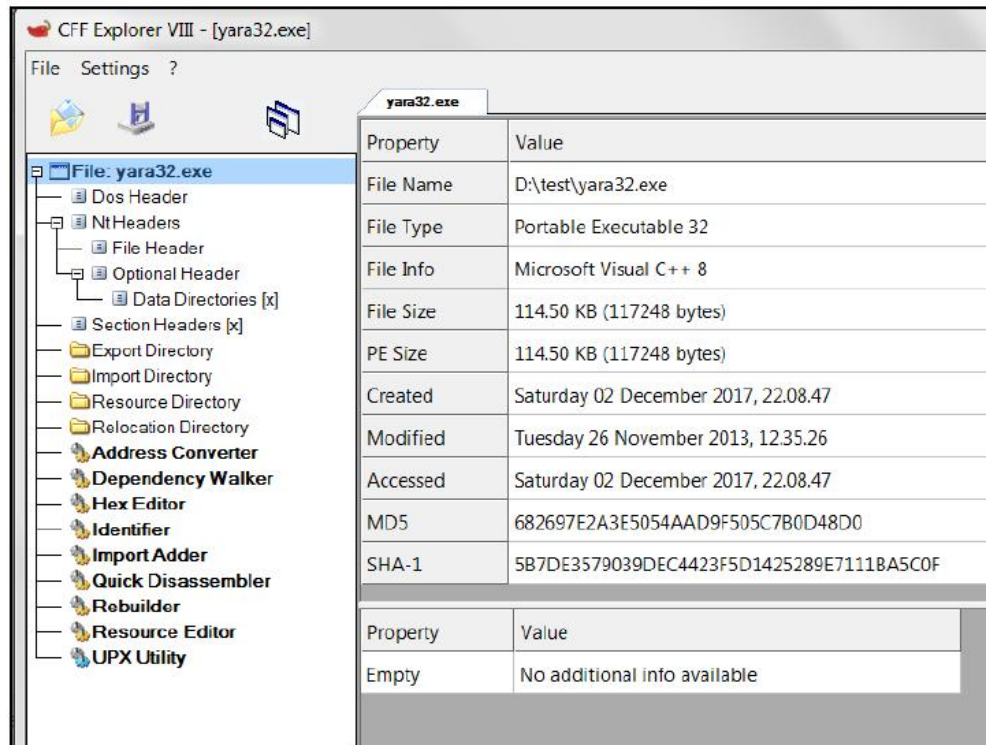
CFF Explorer VIII - [yara32.exe]

File Settings ?

File: yara32.exe
Dos Header
NtHeaders
File Header
Optional Header
Data Directories [x]
Section Headers [x]
Export Directory
Import Directory
Resource Directory
Relocation Directory
Address Converter
Dependency Walker
Hex Editor
Identifier
Import Adder
Quick Disassembler
Rebuilder
Resource Editor
UPX Utility

yara32.exe

| Property | Value |
|---|---|
| File Name | D:\test\yara32.exe |
| File Type | Portable Executable 32 |
| File Info | Microsoft Visual C++ 8 |
| File Size | 114.50 KB (117248 bytes) |
| PE Size | 114.50 KB (117248 bytes) |
| Created | Saturday 02 December 2017, 22.08.47 |
| Modified | Tuesday 26 November 2013, 12.35.26 |
| Accessed | Saturday 02 December 2017, 22.08.47 |
| MD5 | 682697E2A3E5054AAD9F505C7B0D48D0 |
| SHA-1 | 5B7DE3579039DEC4423F5D1425289E7111BA5C0F |

| Property | Value |
|---|---|
| Empty | No additional info available |